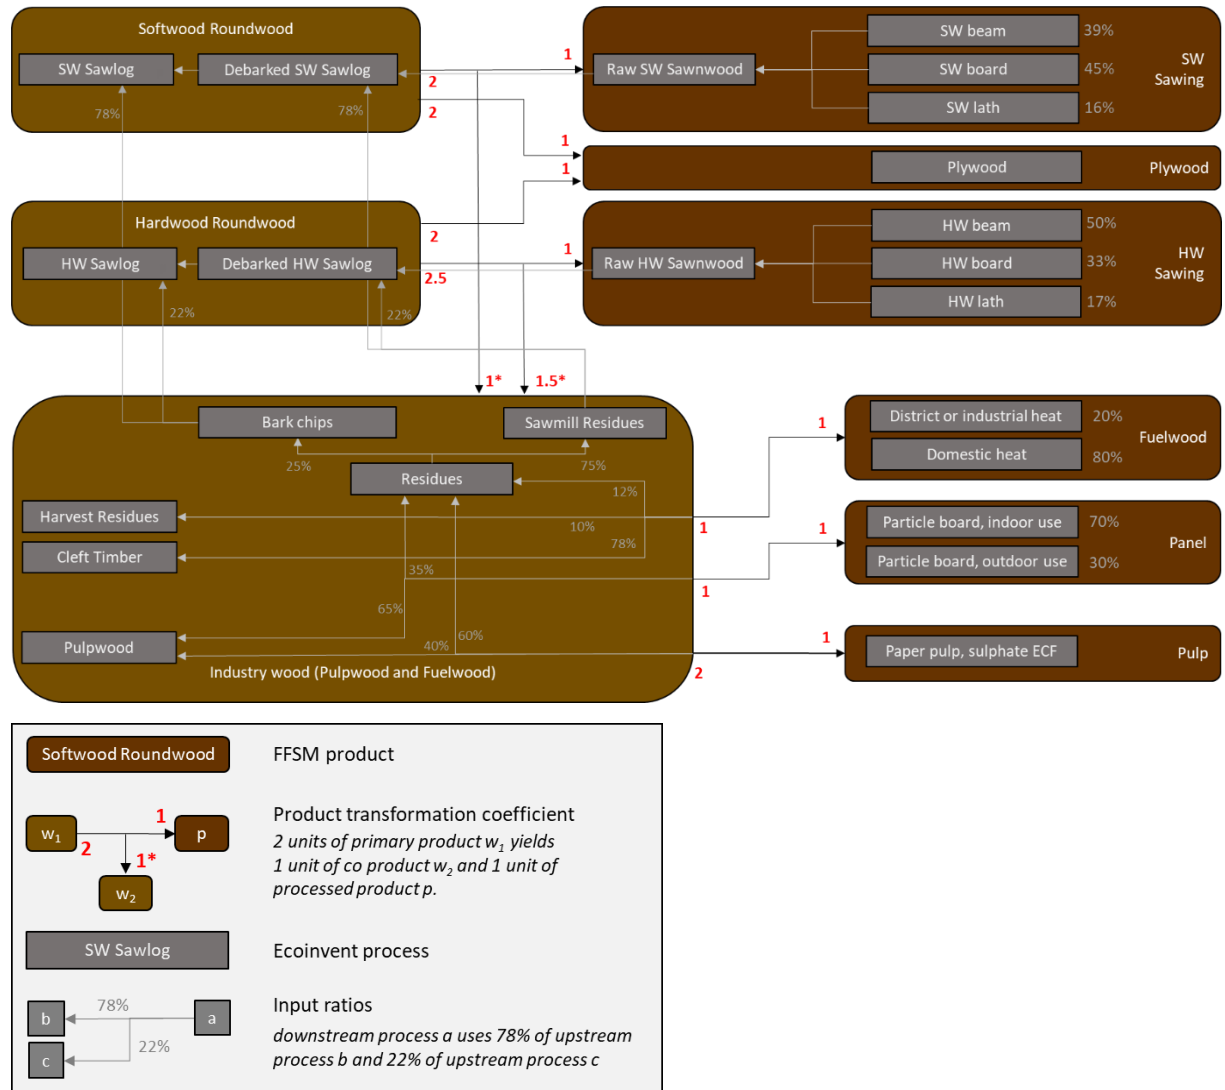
Softwood Roundwood

SW Sawlog

Debarked SW Sawlog

78%

78%

2

2

1

Raw SW Sawnwood

SW beam 39%

SW board 45%

SW lath 16%

SW Sawing

1

1

Plywood

Plywood

Hardwood Roundwood

HW Sawlog

Debarked HW Sawlog

22%

22%

2

2.5

1

Raw HW Sawnwood

HW beam 50%

HW board 33%

HW lath 17%

HW Sawing

1*

1.5*

Bark chips

Sawmill Residues

25%

75%

Residues

12%

Harvest Residues

10%

Cleft Timber

78%

35%

65%

Pulpwood

40%

60%

Industry wood (Pulpwood and Fuelwood)

1

District or industrial heat 20%

Domestic heat 80%

Fuelwood

1

1

Particle board, indoor use 70%

Particle board, outdoor use 30%

Panel

1

1

2

Paper pulp, sulphate ECF

Pulp

Softwood Roundwood

FFSM product

$w_1$

2

1

p

1*

$w_2$

Product transformation coefficient

2 units of primary product $w_1$ yields 1 unit of co product $w_2$ and 1 unit of processed product p.

SW Sawlog

Ecoinvent process

b

78%

a

c

22%

Input ratios

downstream process a uses 78% of upstream process b and 22% of upstream process c